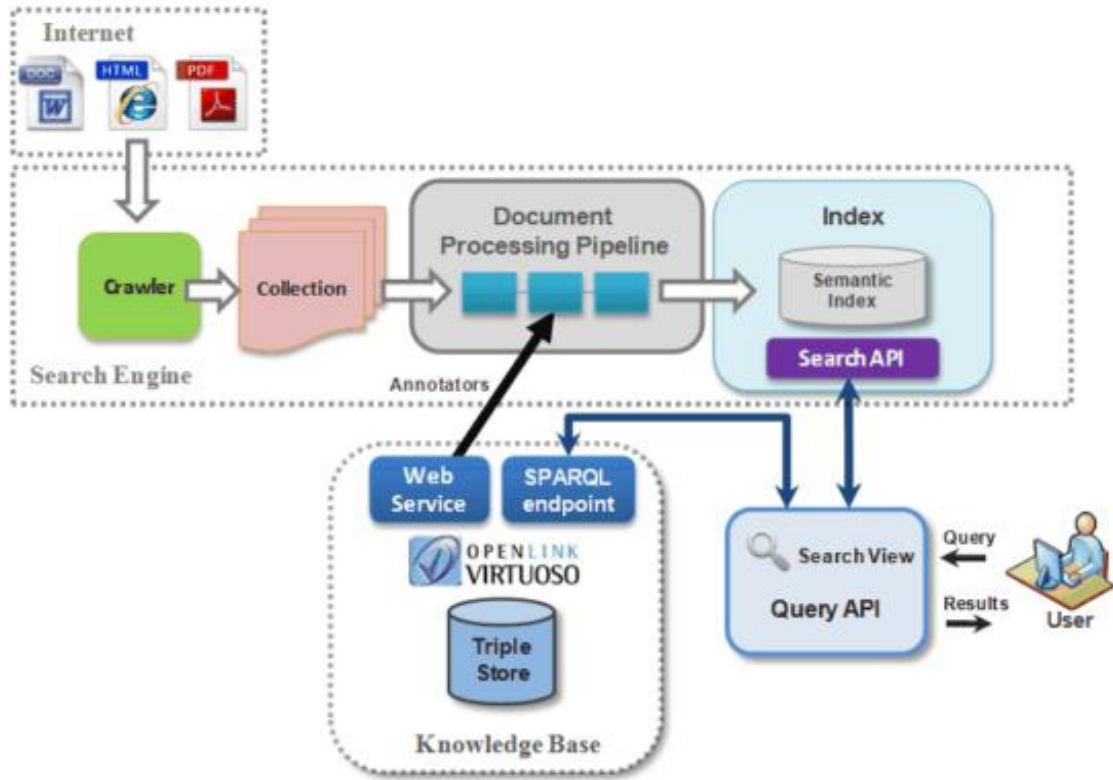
Internet
DOC
HTML
PDF

Crawler
Collection
Document Processing Pipeline
Index
Semantic Index
Search API
Search Engine
Annotators

Web Service
SPARQL endpoint
OPENLINK VIRTUOSO
Triple Store
Knowledge Base

Search View
Query API
Query
Results
User